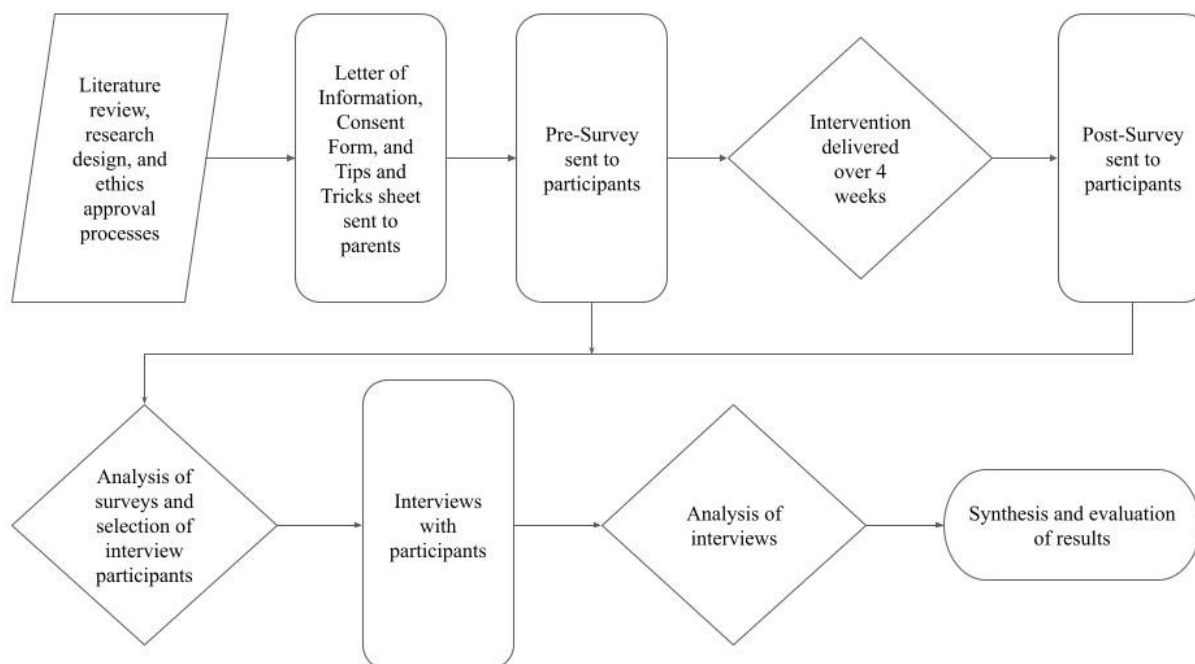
Literature review, research design, and ethics approval processes

Letter of Information, Consent Form, and Tips and Tricks sheet sent to parents

Pre-Survey sent to participants

Intervention delivered over 4 weeks

Post-Survey sent to participants

Analysis of surveys and selection of interview participants

Interviews with participants

Analysis of interviews

Synthesis and evaluation of results